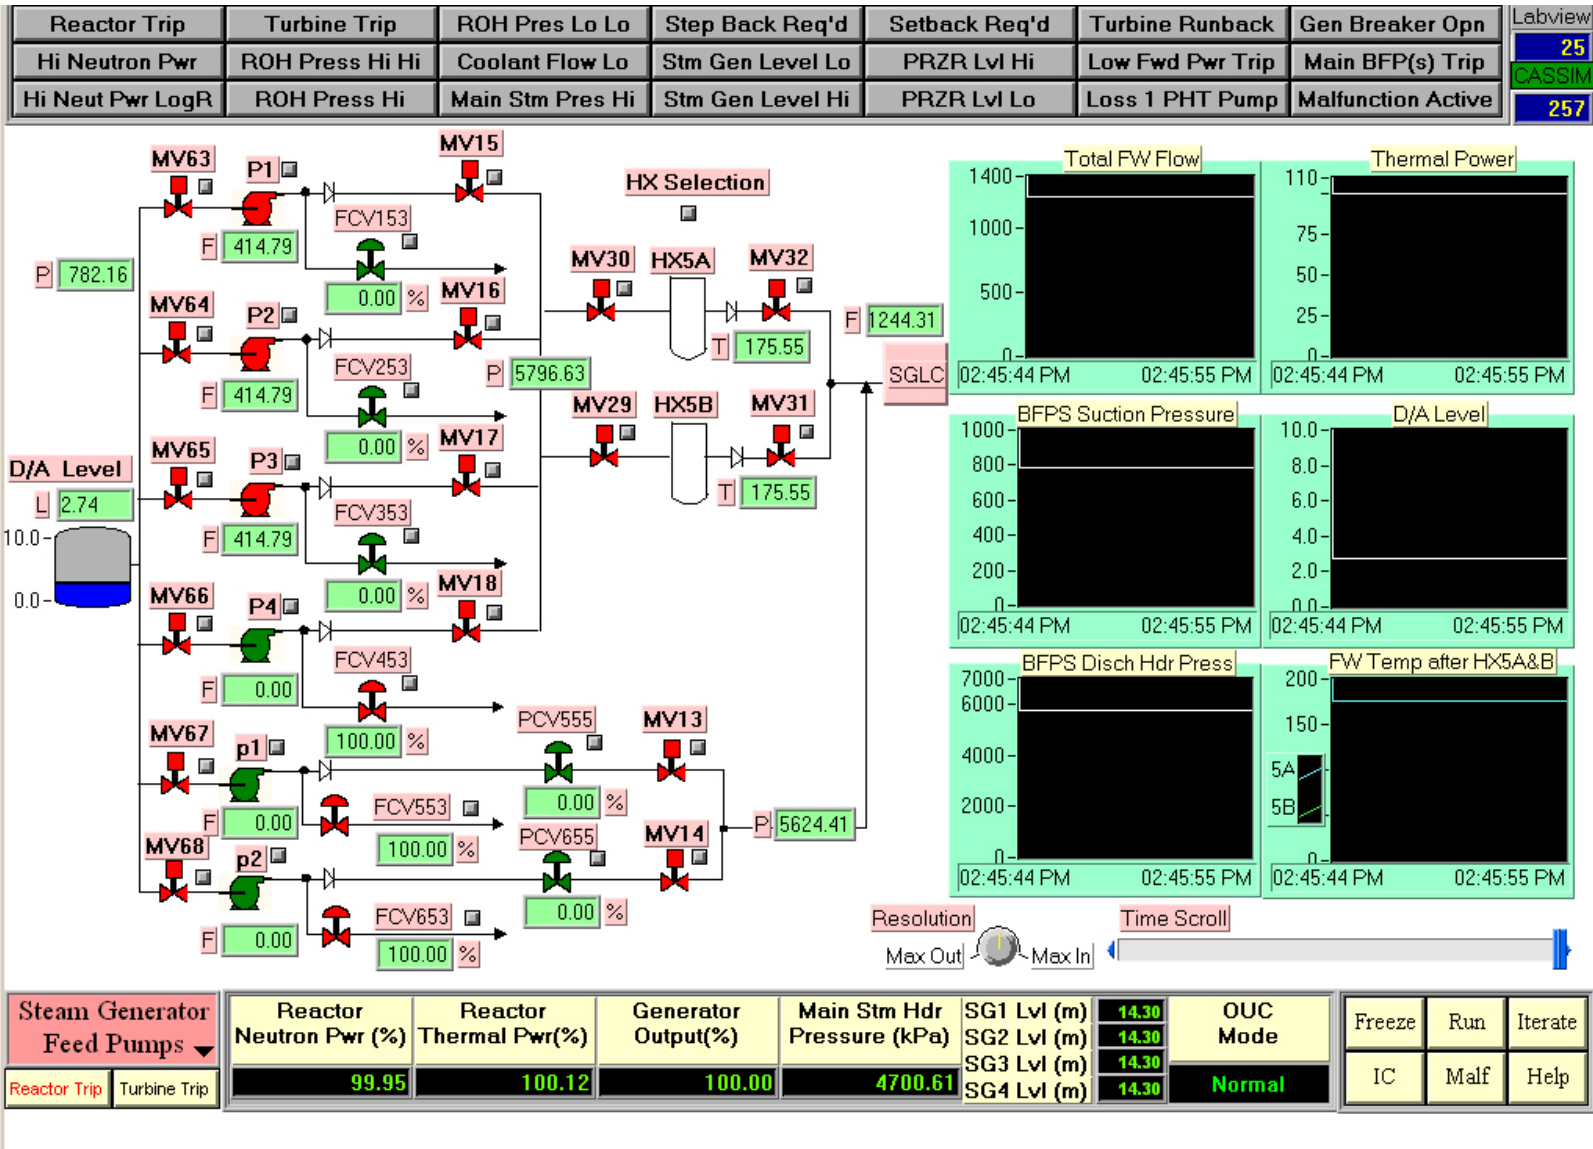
| Reactor Trip | Turbine Trip | ROH Pres Lo Lo | Step Back Req'd | Setback Req'd | Turbine Runback | Gen Breaker Opn |
|---|---|---|---|---|---|---|
| Hi Neutron Pwr | ROH Press Hi Hi | Coolant Flow Lo | Stm Gen Level Lo | PRZR Lvl Hi | Low Fwd Pwr Trip | Main BFP(s) Trip |
| Hi Neut Pwr LogR | ROH Press Hi | Main Stm Pres Hi | Stm Gen Level Hi | PRZR Lvl Lo | Loss 1 PHT Pump | Malfunction Active |

Labview
25
CASSIM
257

MV63 P1 MV15
HX Selection
FCV153
F 414.79
P 782.16
0.00 %
MV16
MV30 HX5A MV32
MV64 P2
F 1244.31
T 175.55
SGLC
FCV253
F 414.79
P 5796.63
0.00 %
MV17
MV29 HX5B MV31
D/A Level
MV65 P3
L 2.74
T 175.55
FCV353
10.0
F 414.79
0.0
0.00 %
MV18
MV66 P4
FCV453
F 0.00
PCV555 MV13
MV67 p1
100.00 %
0.00 %
F 0.00
FCV553
P 5624.41
100.00 %
PCV655 MV14
MV68 p2
0.00 %
FCV653
F 0.00
100.00 %

Total FW Flow
1400
1000
500
0
02:45:44 PM 02:45:55 PM
Thermal Power
110
75
50
25
0
02:45:44 PM 02:45:55 PM
BFPS Suction Pressure
1000
800
600
400
200
0
02:45:44 PM 02:45:55 PM
D/A Level
10.0
8.0
6.0
4.0
2.0
0.0
02:45:44 PM 02:45:55 PM
BFPS Disch Hdr Press
7000
6000
4000
2000
0
02:45:44 PM 02:45:55 PM
FW Temp after HX5A&B
200
150
5A
5B
0
02:45:44 PM 02:45:55 PM

Resolution
Max Out Max In
Time Scroll

Steam Generator Feed Pumps
Reactor Trip Turbine Trip

| Reactor Neutron Pwr (%) | Reactor Thermal Pwr(%) | Generator Output(%) | Main Stm Hdr Pressure (kPa) |
|---|---|---|---|
| 99.95 | 100.12 | 100.00 | 4700.61 |

SG1 Lvl (m) 14.30
SG2 Lvl (m) 14.30
SG3 Lvl (m) 14.30
SG4 Lvl (m) 14.30
OUC Mode
Normal

Freeze Run Iterate
IC Malf Help